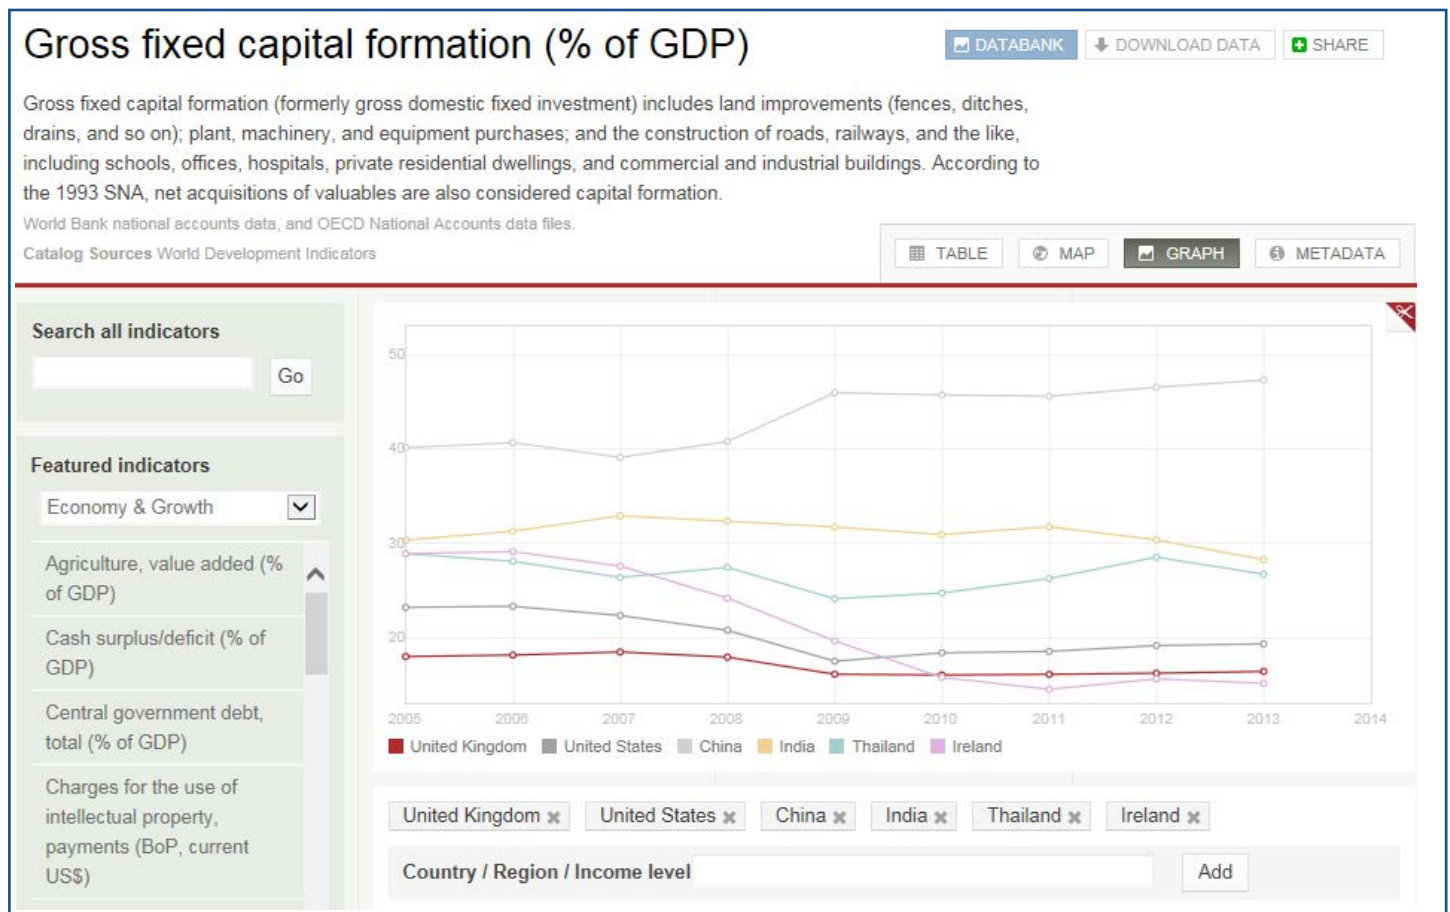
Gross fixed capital formation (% of GDP)

DATABANK DOWNLOAD DATA SHARE

Gross fixed capital formation (formerly gross domestic fixed investment) includes land improvements (fences, ditches, drains, and so on); plant, machinery, and equipment purchases; and the construction of roads, railways, and the like, including schools, offices, hospitals, private residential dwellings, and commercial and industrial buildings. According to the 1993 SNA, net acquisitions of valuables are also considered capital formation.

World Bank national accounts data, and OECD National Accounts data files.

Catalog Sources World Development Indicators

TABLE MAP GRAPH METADATA

Search all indicators

Go

Featured indicators

Economy & Growth

Agriculture, value added (% of GDP)

Cash surplus/deficit (% of GDP)

Central government debt, total (% of GDP)

Charges for the use of intellectual property, payments (BoP, current US$)

50
40
30
20

2005 2006 2007 2008 2009 2010 2011 2012 2013 2014

United Kingdom United States China India Thailand Ireland

United Kingdom United States China India Thailand Ireland

Country / Region / Income level

Add